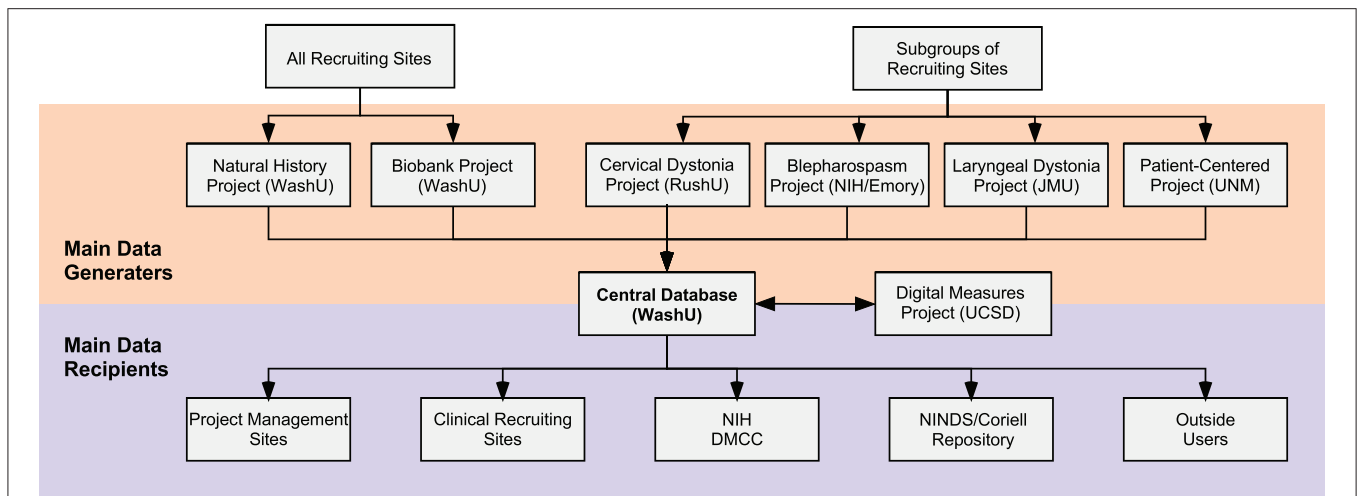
All Recruiting Sites

Subgroups of Recruiting Sites

Natural History Project (WashU)

Biobank Project (WashU)

Cervical Dystonia Project (RushU)

Blepharospasm Project (NIH/Emory)

Laryngeal Dystonia Project (JMU)

Patient-Centered Project (UNM)

Main Data Generaters

Central Database (WashU)

Digital Measures Project (UCSD)

Main Data Recipients

Project Management Sites

Clinical Recruiting Sites

NIH DMCC

NINDS/Coriell Repository

Outside Users